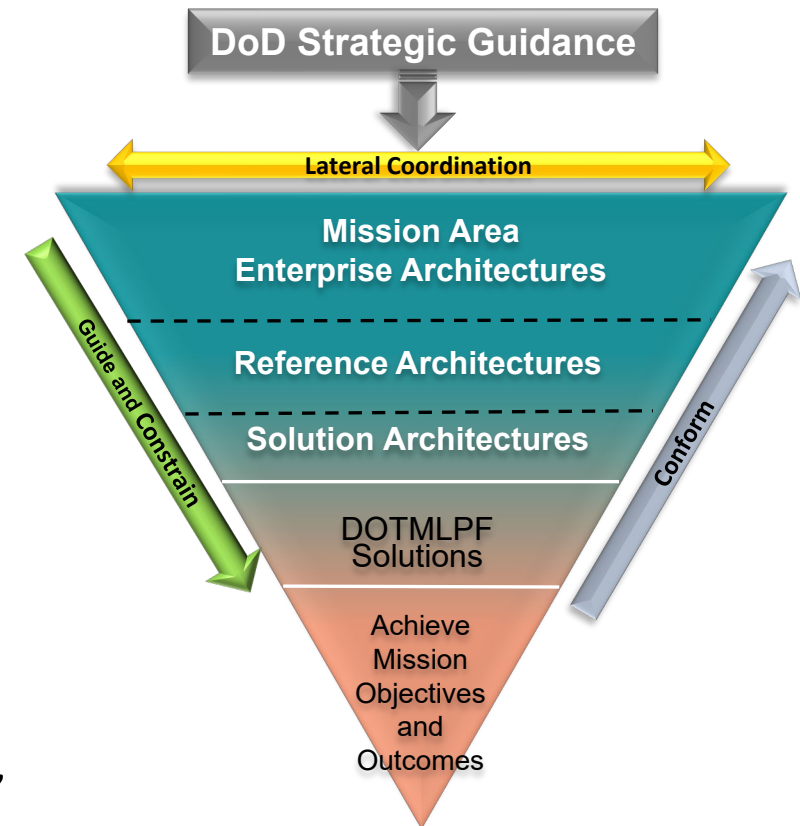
DoD Strategic Guidance

Lateral Coordination

Mission Area
Enterprise Architectures

Reference Architectures

Solution Architectures

DOTMLPF
Solutions

Achieve
Mission
Objectives
and
Outcomes

Guide and Constrain

Conform